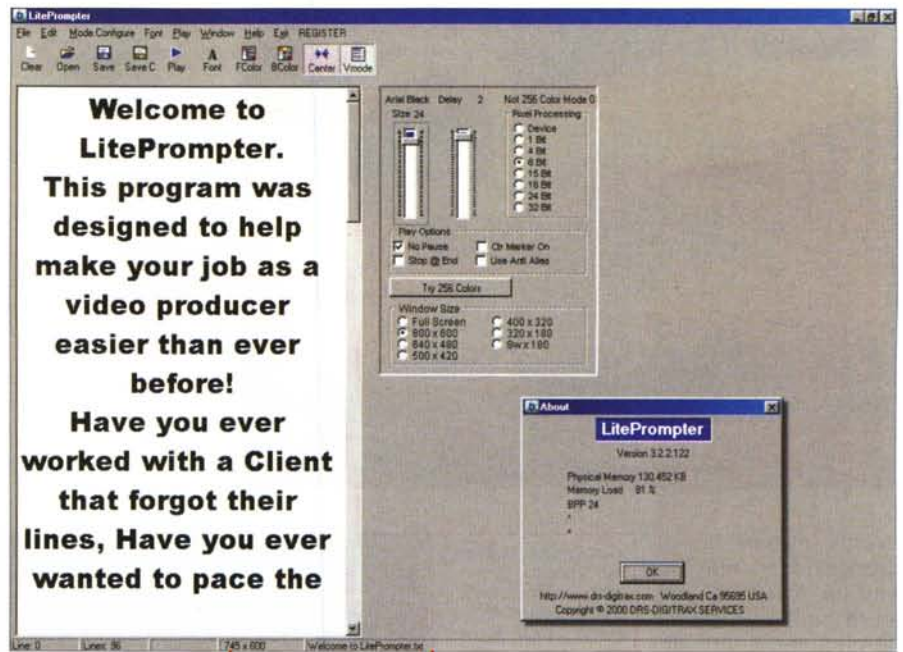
LitePrompter

File Edit Mode Configure Font Play Window Help Exit REGISTER

Clear Open Save SaveC Play Font FColor BColor Center Vmode

Welcome to LitePrompter. This program was designed to help make your job as a video producer easier than ever before! Have you ever worked with a Client that forgot their lines, Have you ever wanted to pace the

Arial Black Delay 2 Not 256 Color Mode 0

Size 24

Pixel Processing
Device
1 Bit
4 Bit
8 Bit
15 Bit
16 Bit
24 Bit
32 Bit

Play Options
No Pause
Ctr Marker On
Stop @ End
Use Anti Alias

Try 256 Colors

Window Size
Full Screen
400 x 320
800 x 600
320 x 180
640 x 480
8wx180
500 x 420

About

LitePrompter

Version 3.2.2.122

Physical Memory 130,452 KB
Memory Load 81 %
BPP 24

OK

http://www.drs-digitrax.com Woodland Ca 95695 USA
Copyright © 2000 DRS-DIGITRAX SERVICES

Line: 0 Lines: 36 745 x 600 Welcome to LitePrompter.txt